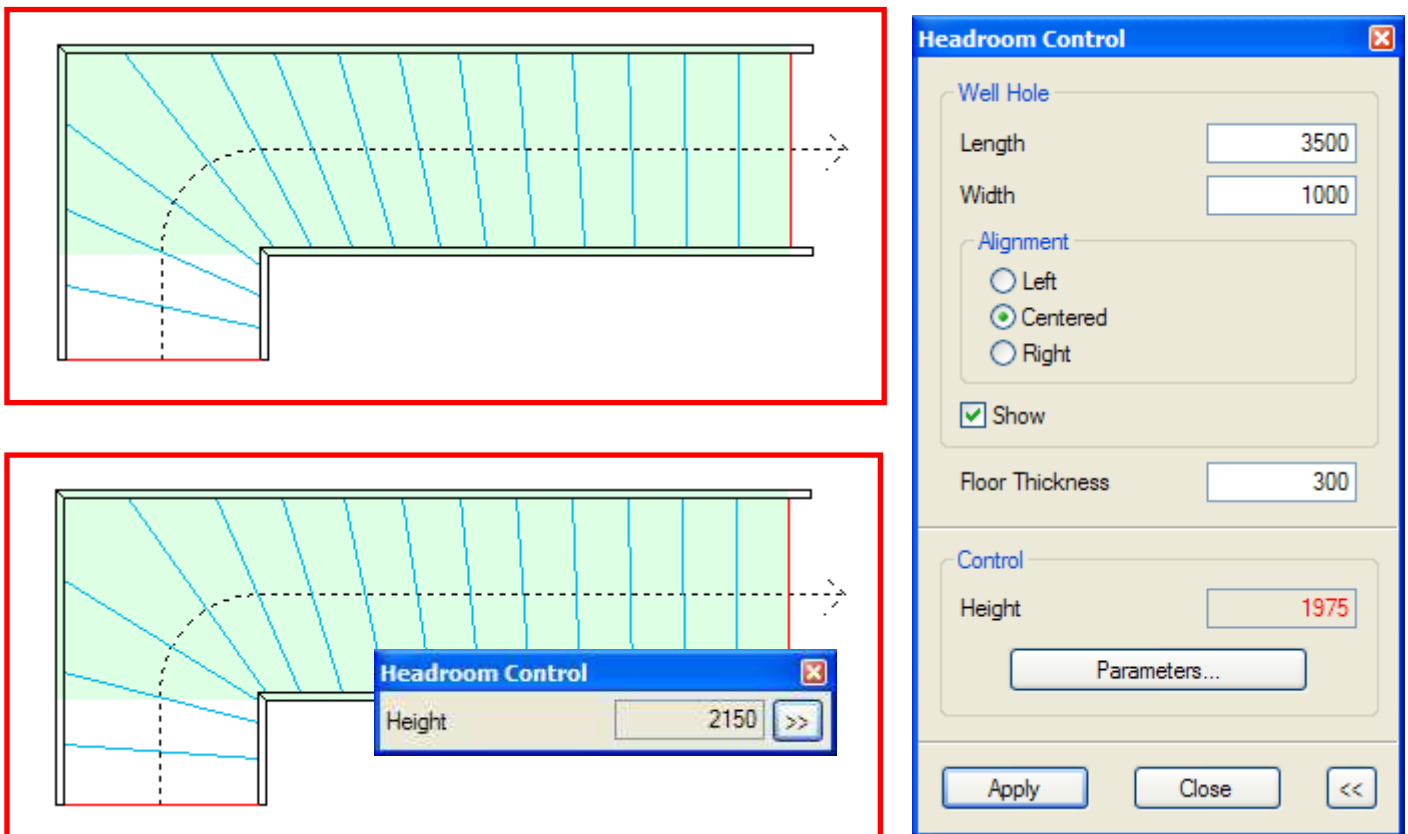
Headroom Control

Height 2150 >>

Headroom Control

Well Hole

Length 3500

Width 1000

Alignment

Left

Centered

Right

Show

Floor Thickness 300

Control

Height 1975

Parameters...

Apply

Close

<<